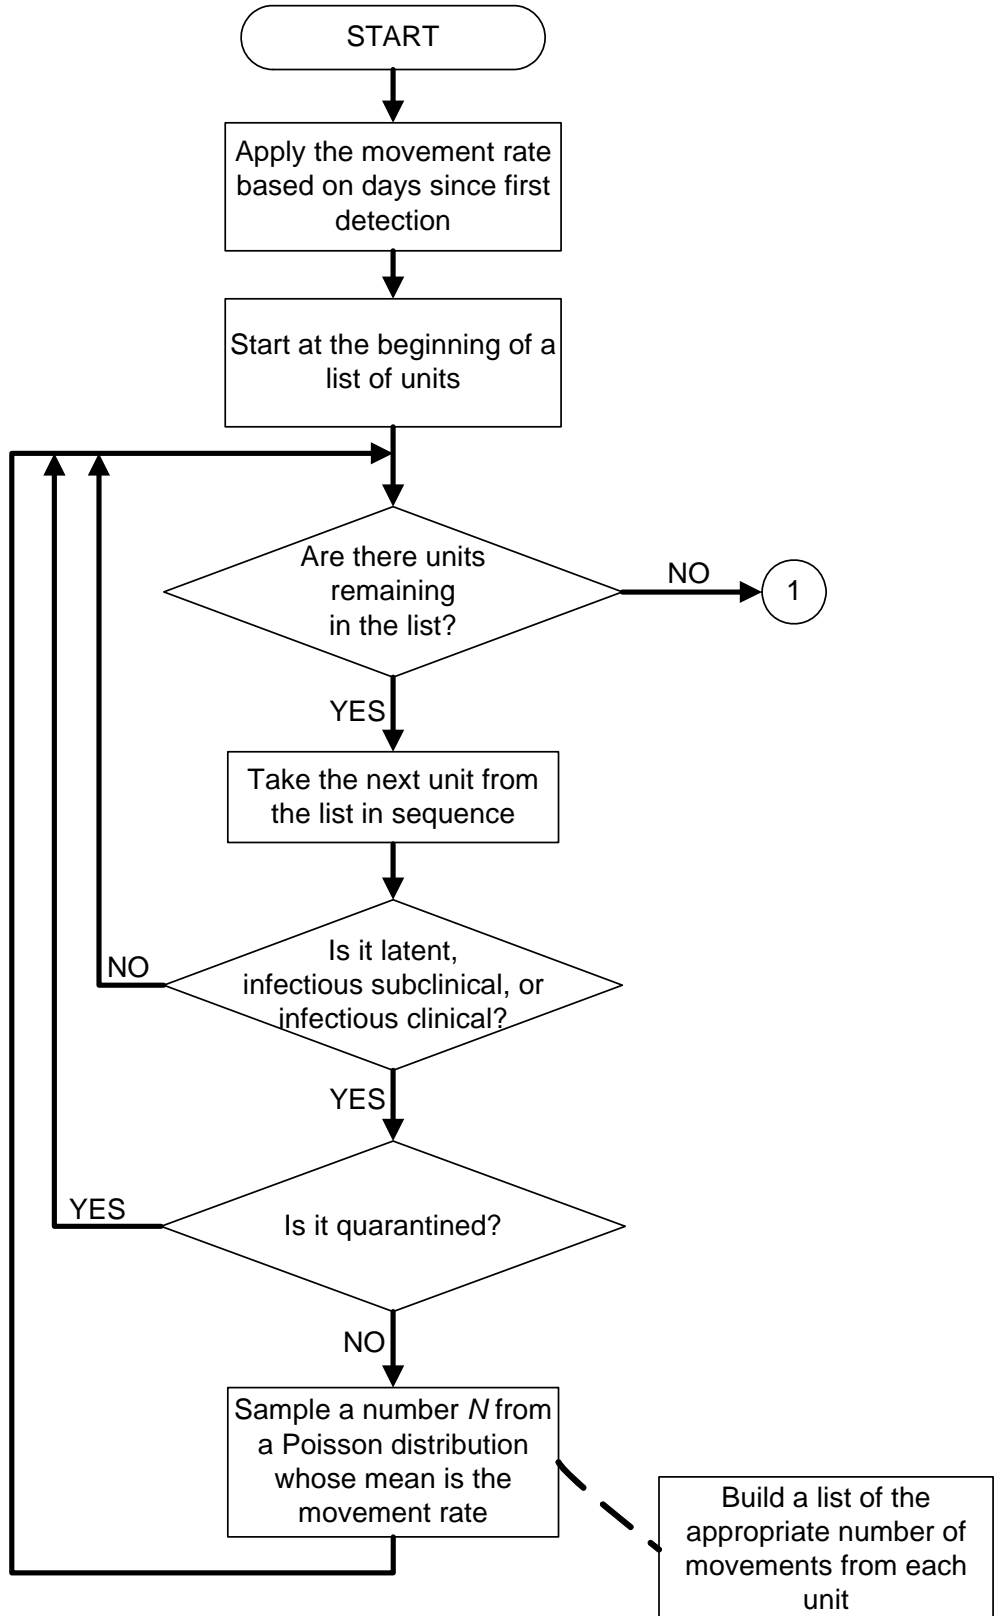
START

Apply the movement rate based on days since first detection

Start at the beginning of a list of units

Are there units remaining in the list?

NO

1

YES

Take the next unit from the list in sequence

NO

Is it latent, infectious subclinical, or infectious clinical?

YES

YES

Is it quarantined?

NO

Sample a number $N$ from a Poisson distribution whose mean is the movement rate

Build a list of the appropriate number of movements from each unit